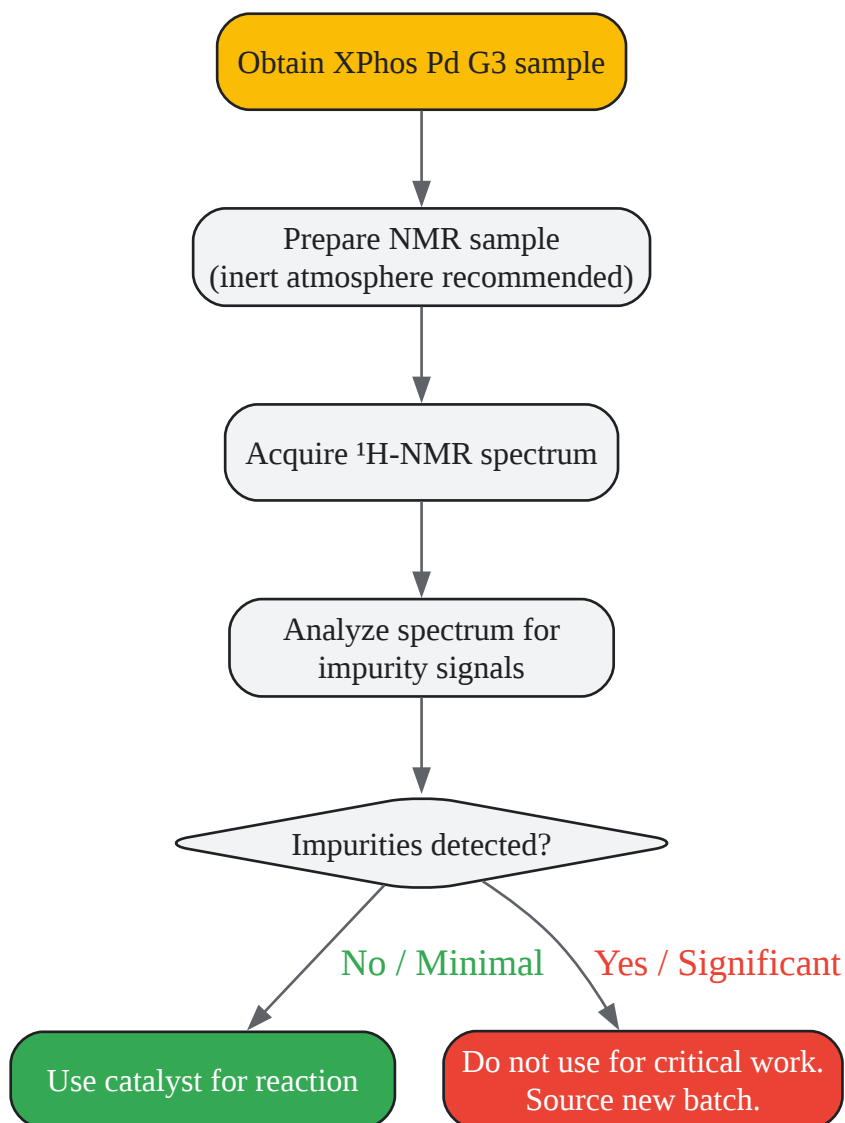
Obtain XPhos Pd G3 sample

Prepare NMR sample
(inert atmosphere recommended)

Acquire ¹H-NMR spectrum

Analyze spectrum for impurity signals

Impurities detected?

No / Minimal

Yes / Significant

Use catalyst for reaction

Do not use for critical work. Source new batch.